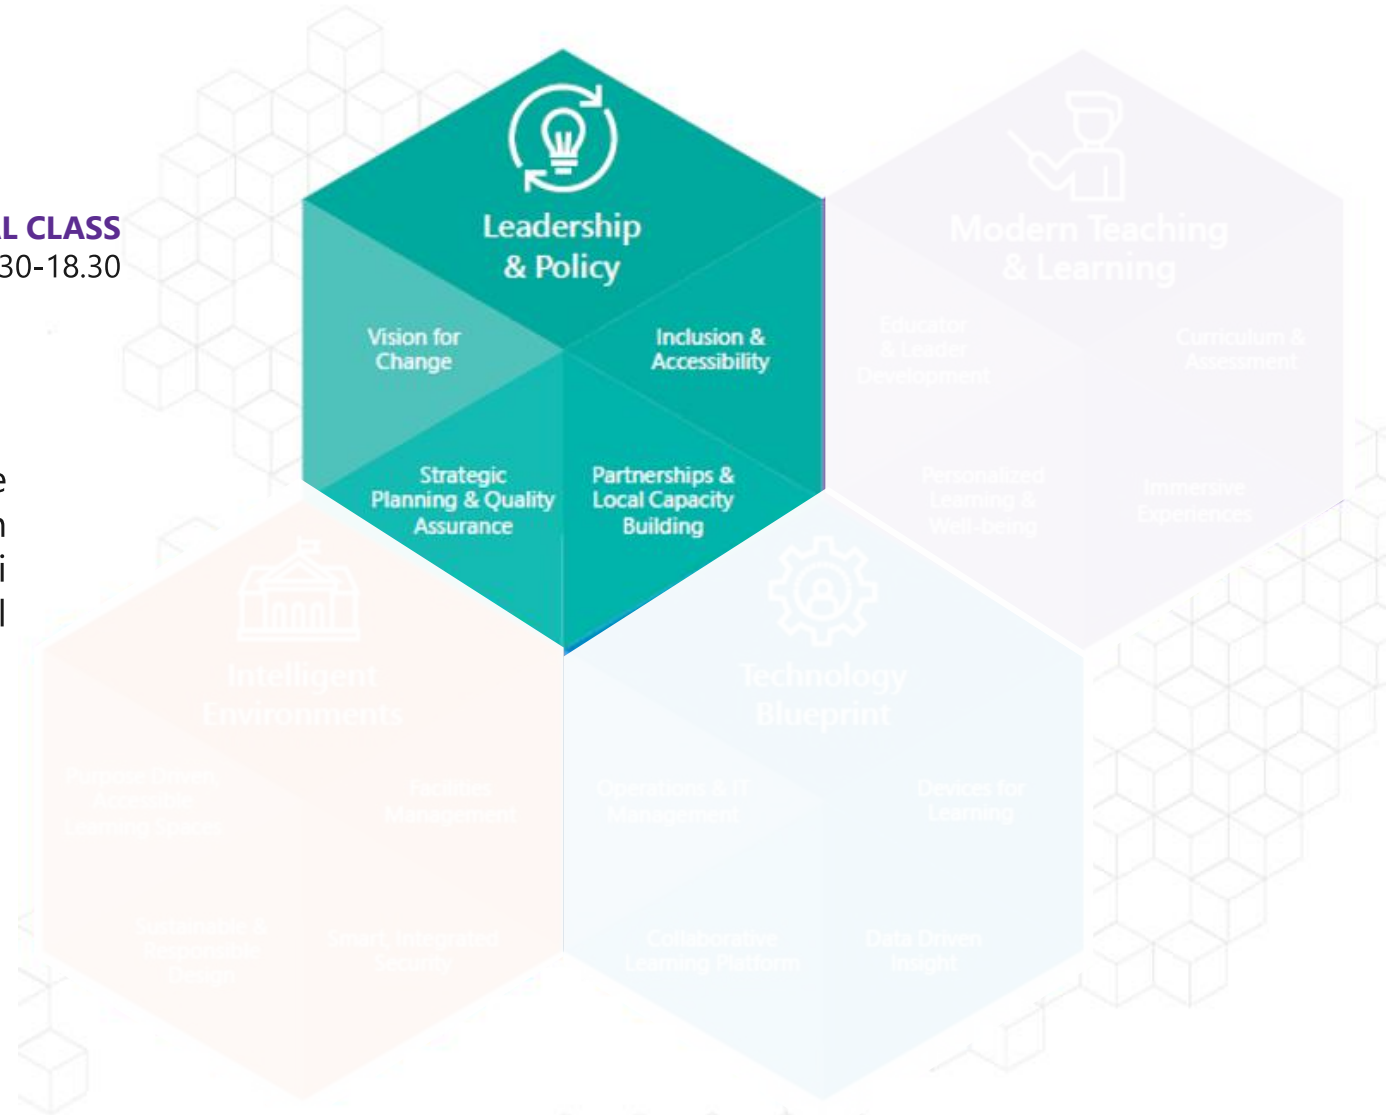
L CLASS
30-18.30

e
n
i
l

Leadership & Policy

Vision for Change

Inclusion & Accessibility

Strategic Planning & Quality Assurance

Partnerships & Local Capacity Building

Modern Teaching & Learning

Educator & Leader Development

Curriculum & Assessment

Personalized Learning & Well-being

Immersive Experiences

Intelligent Environments

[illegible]

Facilities Management

Sustainable & Responsible Design

Smart, integrated Security

Technology Blueprint

Operations & IT Management

Devices for Learning

Collaborative Learning Platform

Data Driven Insight